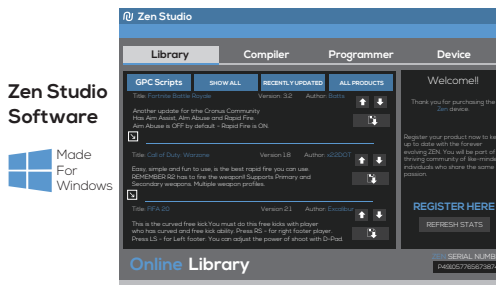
Zen Studio Software

Made For Windows

Zen Studio

Library | Compiler | Programmer | Device

GPC Scripts | SHOW ALL | RECENTLY UPDATED | ALL PRODUCTS

Title: Fortnite Battle Royale | Version: 3.2 | Author: Batts

Another update for the Cronus Community Has Aim Assist, Aim Abuse and Rapid Fire. Aim Abuse is OFF by default - Rapid Fire is ON.

Title: Call of Duty: Warzone | Version 1.8 | Author: x22DOT

Easy, simple and fun to use, is the best rapid fire you can use. REMEMBER R2 has to fire the weapon!! Supports Primary and Secondary weapons. Multiple weapon profiles.

Title: FIFA 20 | Version 2.1 | Author: Excalibur

This is the curved free kick.You must do this free kicks with player who has curved and free kick ability. Press RS - for right footer player. Press LS - for Left footer. You can adjust the power of shoot with D-Pad.

Online Library

Welcome!!

Thank you for purchasing the Zen device.

Register your product now to keep up to date with the forever evolving ZEN. You will be part of a thriving community of like-minded individuals who share the same passion.

REGISTER HERE

REFRESH STATS

SERIAL NUMB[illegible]
P4180577658738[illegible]